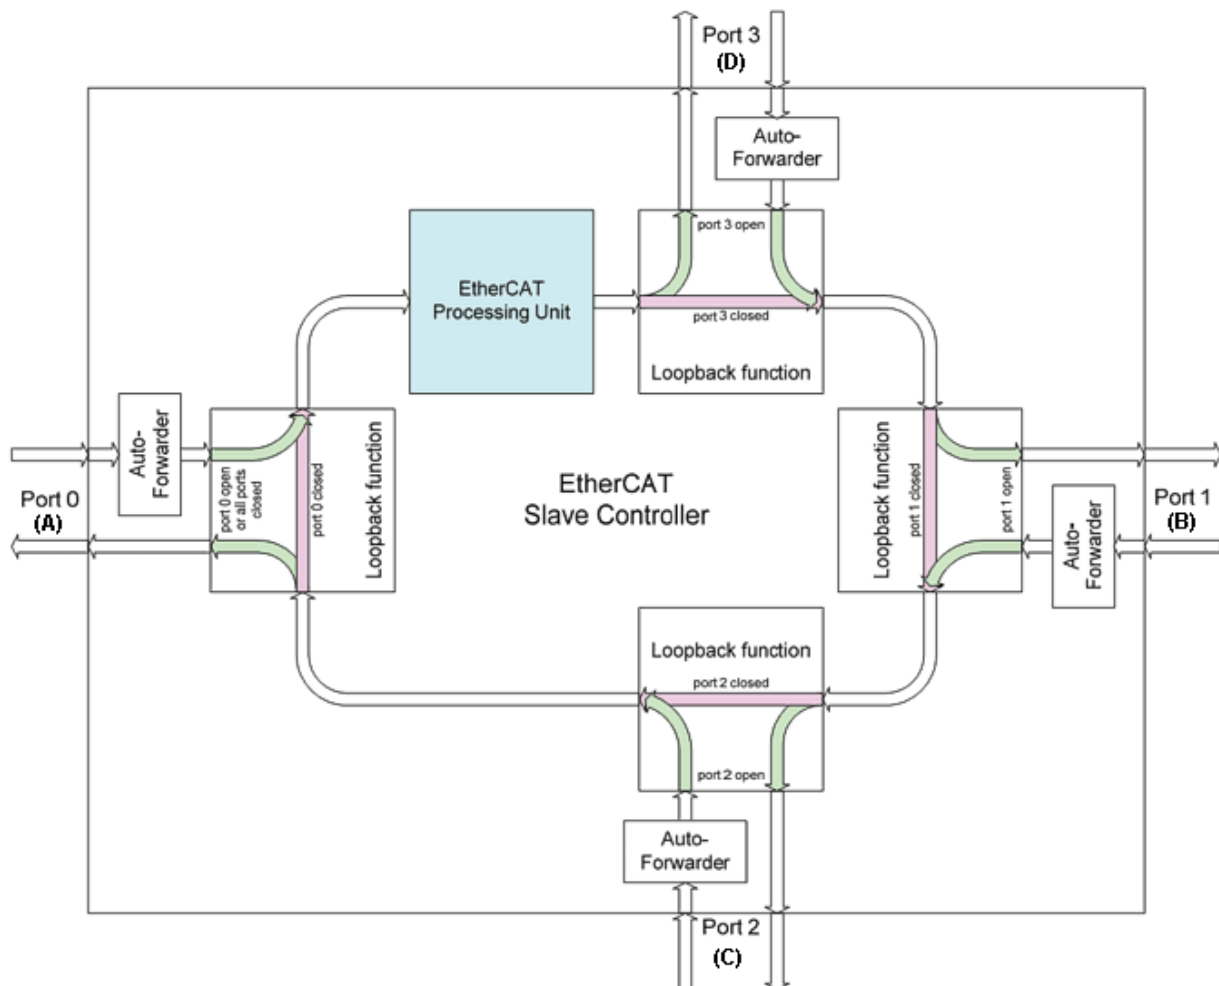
Port 3
(D)

Auto-Forwarder

EtherCAT Processing Unit

port 3 open

port 3 closed

Loopback function

Auto-Forwarder

port 0 open or all ports closed

port 0 closed

Loopback function

Port 0
(A)

EtherCAT
Slave Controller

Loopback function

port 1 closed

port 1 open

Auto-Forwarder

Port 1
(B)

Loopback function

port 2 closed

port 2 open

Auto-Forwarder

Port 2
(C)